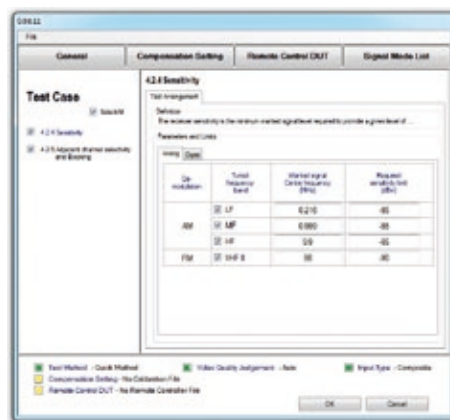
CD511

File

General | Compensation Setting | Remote Control DUT | Signal Mode List

Test Case

Select All

4.2.4 Sensitivity

4.2.5 Adjacent channel selectivity and Blocking

4.2.4 Sensitivity

Test Arrangement

Definition

The receiver sensitivity is the minimum wanted signal level required to provide a given level of ...

Parameters and Limits

Analog | Digital

| De-modulation | Tuned frequency band | Wanted signal Center frequency (MHz) | Required sensitivity limit (dBm) |
|---|---|---|---|
| AM | LF | 0.216 | -85 |
| | MF | 0.990 | -85 |
| | HF | 3.9 | -85 |
| FM | VHF II | 98 | -90 |

Test Method - Quick Method

Video Quality Judgement - Auto

Input Type - Composite

Compensation Setting - No Calibration File

Remote Control DUT - No Remote Controller File

OK

Cancel